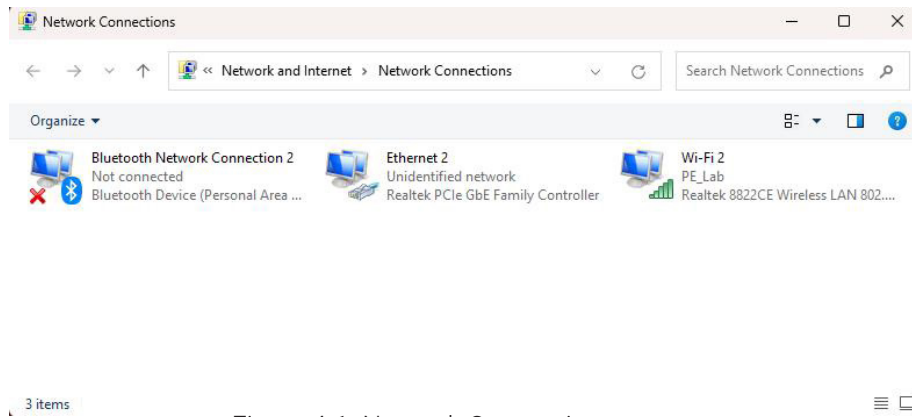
Network Connections

« Network and Internet > Network Connections

Search Network Connections

Organize ▾

Bluetooth Network Connection 2
Not connected
Bluetooth Device (Personal Area ...

Ethernet 2
Unidentified network
Realtek PCIe GbE Family Controller

Wi-Fi 2
PE_Lab
Realtek 8822CE Wireless LAN 802....

3 items

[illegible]